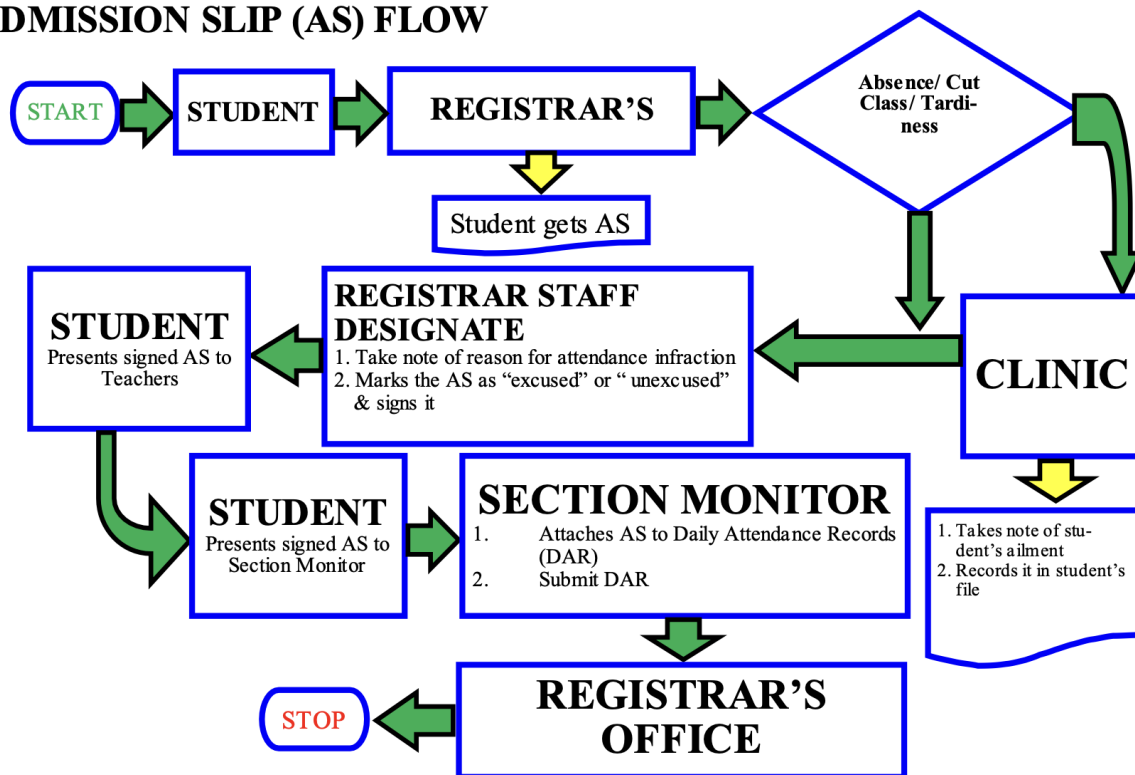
DMISSION SLIP (AS) FLOW

START

STUDENT

REGISTRAR'S

Absence/ Cut Class/ Tardiness

Student gets AS

STUDENT
Presents signed AS to Teachers

REGISTRAR STAFF DESIGNATE
1. Take note of reason for attendance infraction
2. Marks the AS as "excused" or " unexcused" & signs it

CLINIC

STUDENT
Presents signed AS to Section Monitor

SECTION MONITOR
1. Attaches AS to Daily Attendance Records (DAR)
2. Submit DAR

1. Takes note of student's ailment
2. Records it in student's file

STOP

REGISTRAR'S OFFICE